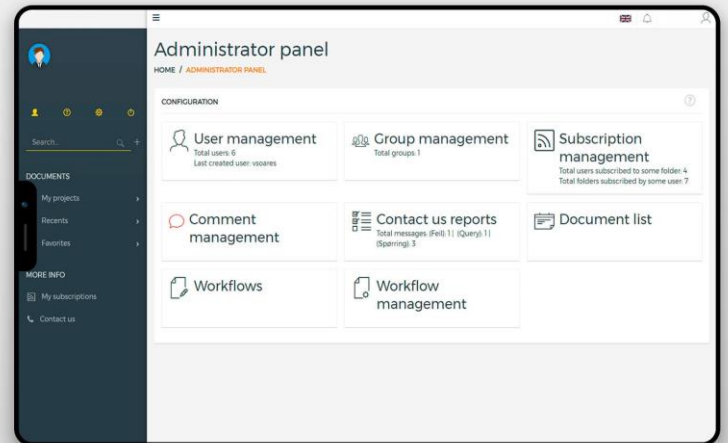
≡

Search...

DOCUMENTS

My projects

Recents

Favorites

MORE INFO

My subscriptions

Contact us

Administrator panel

HOME / ADMINISTRATOR PANEL

CONFIGURATION

User management
Total users: 6
Last created user: vsoares

Group management
Total groups: 1

Subscription management
Total users subscribed to some folder: 4
Total folders subscribed by some user: 7

Comment management

Contact us reports
Total messages: (Feil): 1 | (Query): 1 | (Spørring): 3

Document list

Workflows

Workflow management